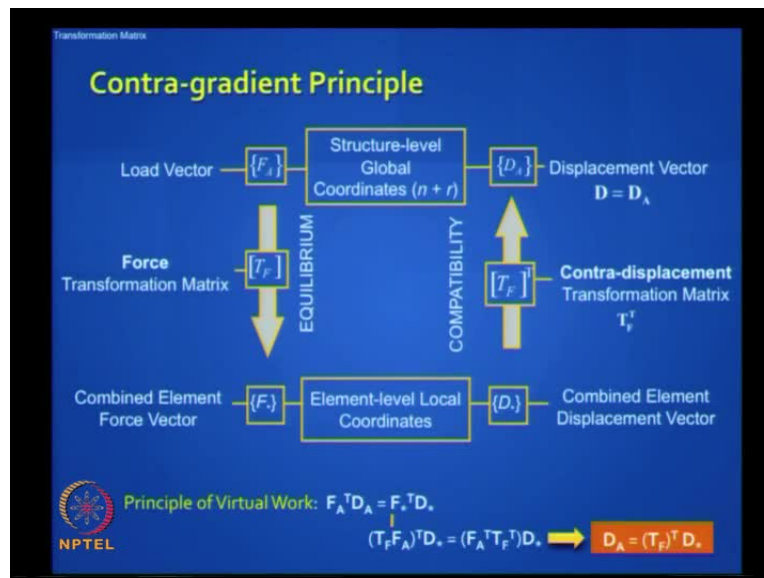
Transformation Matrix

Contra-gradient Principle

Load Vector $\{F_A\}$

Structure-level Global Coordinates ($n + r$)

$\{D_A\}$ Displacement Vector $\mathbf{D} = \mathbf{D_A}$

Force Transformation Matrix $[T_F]$

EQUILIBRIUM

COMPATIBILITY

$[T_F]^T$ Contra-displacement Transformation Matrix $\mathbf{T_F^T}$

Combined Element Force Vector $\{F_*\}$

Element-level Local Coordinates

$\{D_*\}$ Combined Element Displacement Vector

Principle of Virtual Work: $\mathbf{F_A^T D_A = F_*^T D_*}$

$(\mathbf{T_F F_A})^T \mathbf{D_*} = (\mathbf{F_A^T T_F^T}) \mathbf{D_*}$

$\mathbf{D_A = (T_F)^T D_*}$

NPTEL